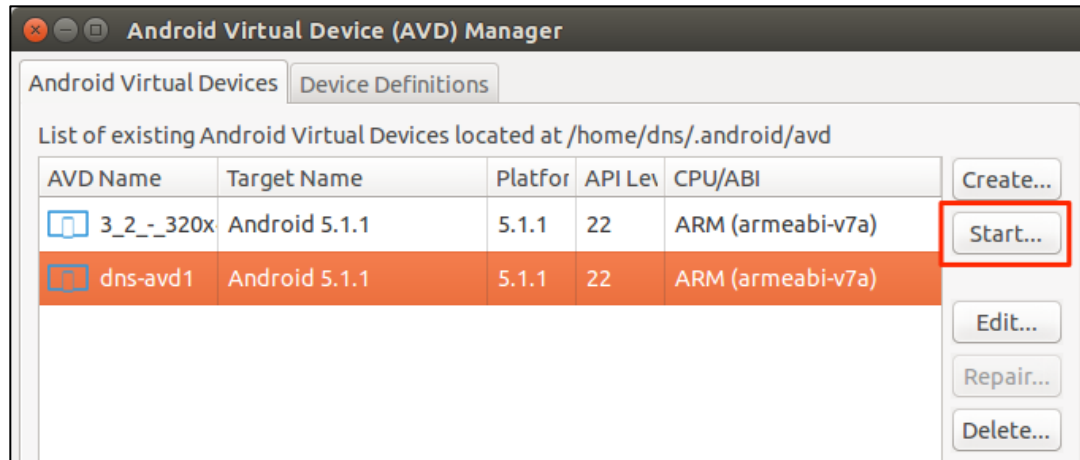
Android Virtual Device (AVD) Manager

Android Virtual Devices | Device Definitions

List of existing Android Virtual Devices located at /home/dns/.android/avd

| AVD Name | Target Name | Platfor | API Le\ | CPU/ABI |
|---|---|---|---|---|
| 3_2_-_320x | Android 5.1.1 | 5.1.1 | 22 | ARM (armeabi-v7a) |
| dns-avd1 | Android 5.1.1 | 5.1.1 | 22 | ARM (armeabi-v7a) |

Create...

Start...

Edit...

Repair...

Delete...